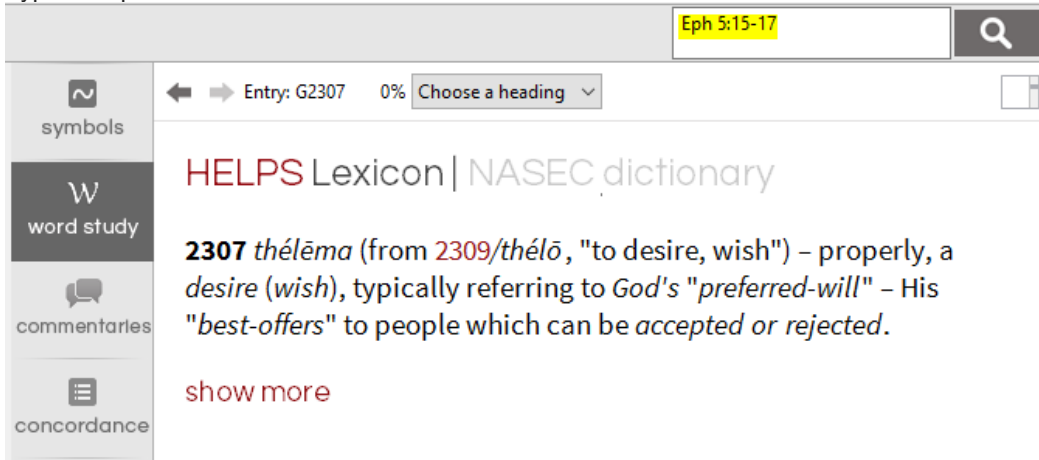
Eph 5:15-17

symbols

W
word study

commentaries

concordance

Entry: G2307 0% Choose a heading

HELPS Lexicon | NASEC dictionary

**2307** *thélēma* (from 2309/*thélō*, "to desire, wish") – properly, a *desire* (*wish*), typically referring to *God's* "*preferred-will*" – His "*best-offers*" to people which can be *accepted or rejected*.

show more